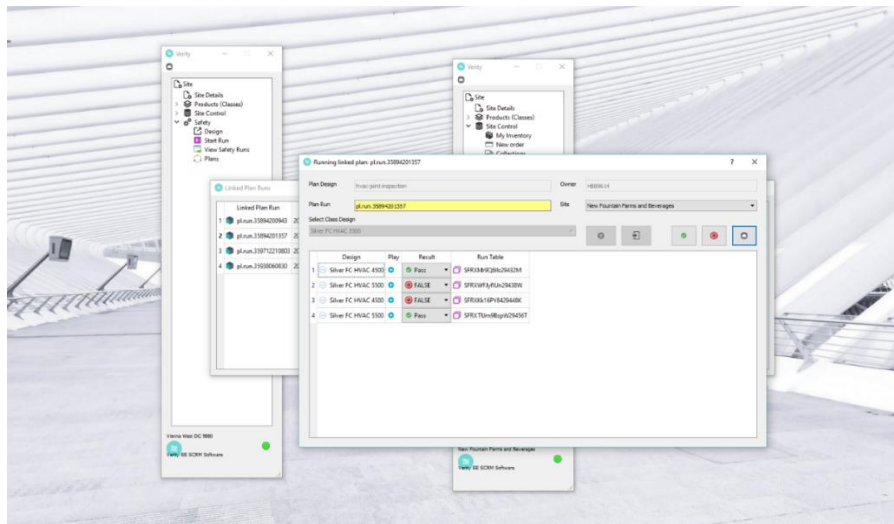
Verity

Site
Site Details
Products (Classes)
Site Control
Safety
Design
Start Run
View Safety Runs
Plans

Vienna West DC 1880
Verity SE SCRM Software

Verity

Site
Site Details
Products (Classes)
Site Control
My Inventory
New order
Collections

New Fountain Farms and Beverages
Verity SE SCRM Software

Linked Plan Runs

| | Linked Plan Run | |
|---|---|---|
| 1 | pl.run.35894200843 | 20 |
| 2 | pl.run.35894201357 | 20 |
| 3 | pl.run.359712210803 | 20 |
| 4 | pl.run.35930060830 | 20 |

Running linked plan: pl.run.35894201357

Plan Design | hvac-joint inspection | Owner | +8889634
Plan Run | pl.run.35894201357 | Site | New Fountain Farms and Beverages
Select Class Design
Silver FC HVAC 5500

| | Design | Play | Result | Run Table |
|---|---|---|---|---|
| 1 | Silver FC HVAC 4500 | | Pass | SFRXMrRQ8Rb29432M |
| 2 | Silver FC HVAC 5500 | | FALSE | SFRXWFlyRUn29438W |
| 3 | Silver FC HVAC 4500 | | FALSE | SFRXKk16PV842944BK |
| 4 | Silver FC HVAC 5500 | | Pass | SFRXT6mMbqpW29456T |